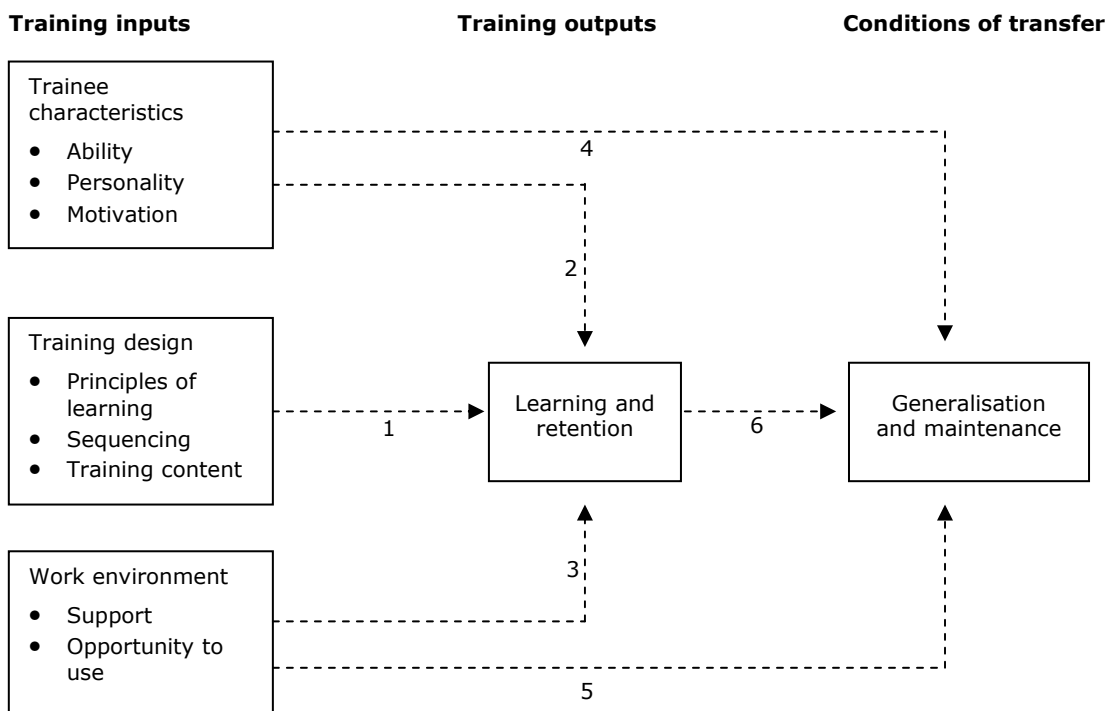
**Training inputs**

**Training outputs**

**Conditions of transfer**

Trainee characteristics
- Ability
- Personality
- Motivation

Training design
- Principles of learning
- Sequencing
- Training content

Work environment
- Support
- Opportunity to use

4

2

1

3

5

Learning and retention

6

Generalisation and maintenance